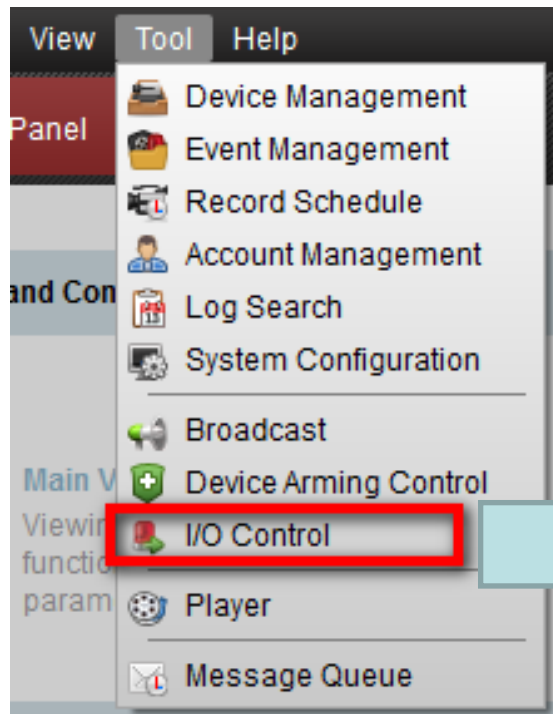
View Tool Help

Panel

and Con

Main V

Viewi
functio
param

Device Management
Event Management
Record Schedule
Account Management
Log Search
System Configuration

Broadcast
Device Arming Control
I/O Control
Player

Message Queue